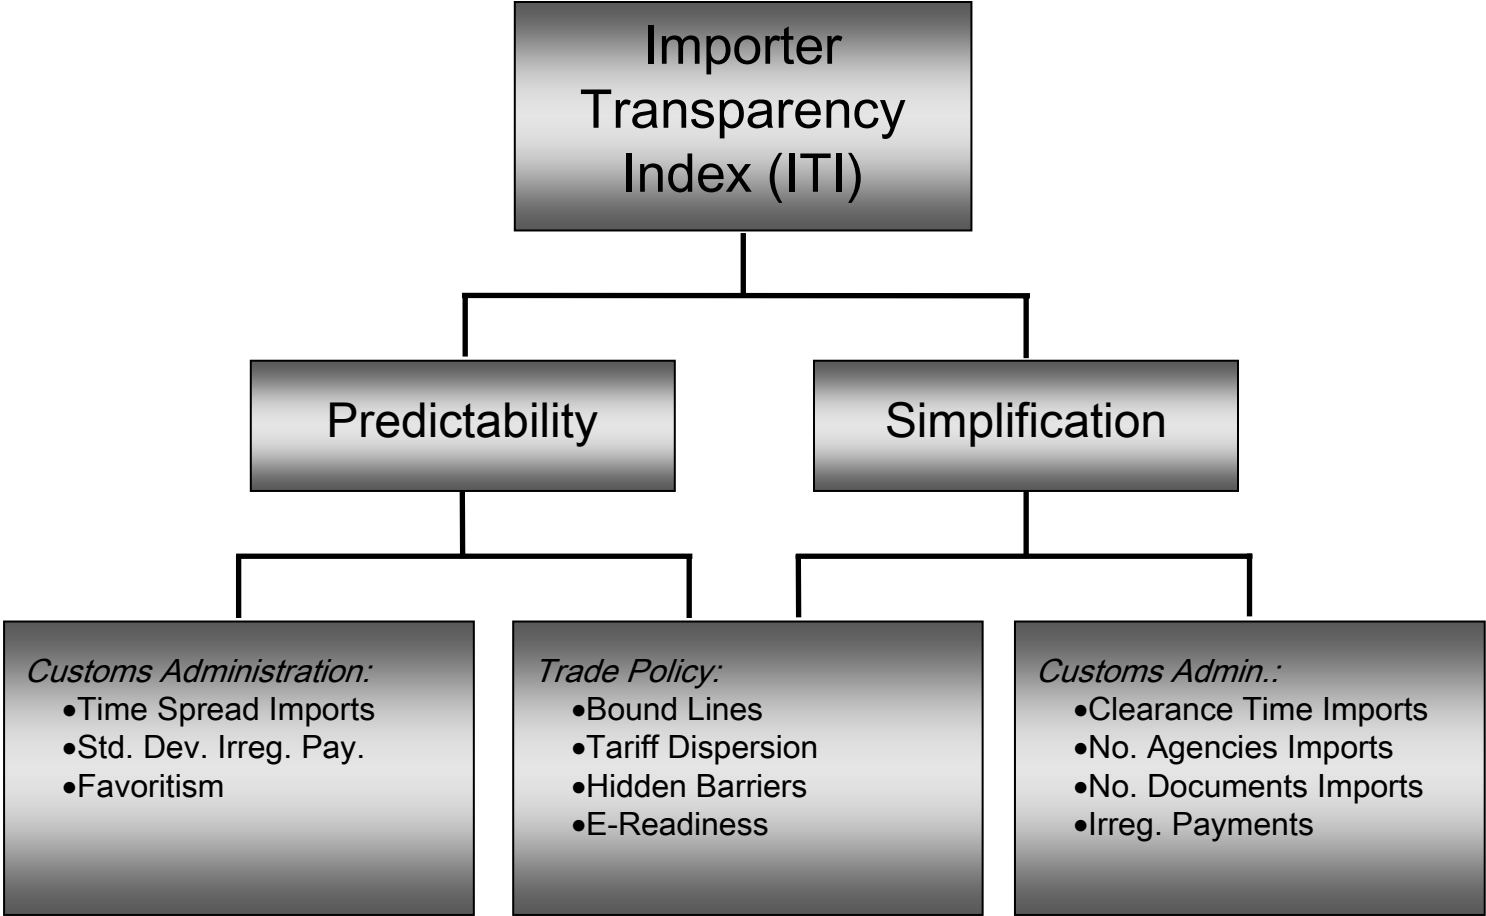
Importer Transparency Index (ITI)

Predictability

Simplification

Customs Administration:
•Time Spread Imports
•Std. Dev. Irreg. Pay.
•Favoritism

Trade Policy:
•Bound Lines
•Tariff Dispersion
•Hidden Barriers
•E-Readiness

Customs Admin.:
•Clearance Time Imports
•No. Agencies Imports
•No. Documents Imports
•Irreg. Payments